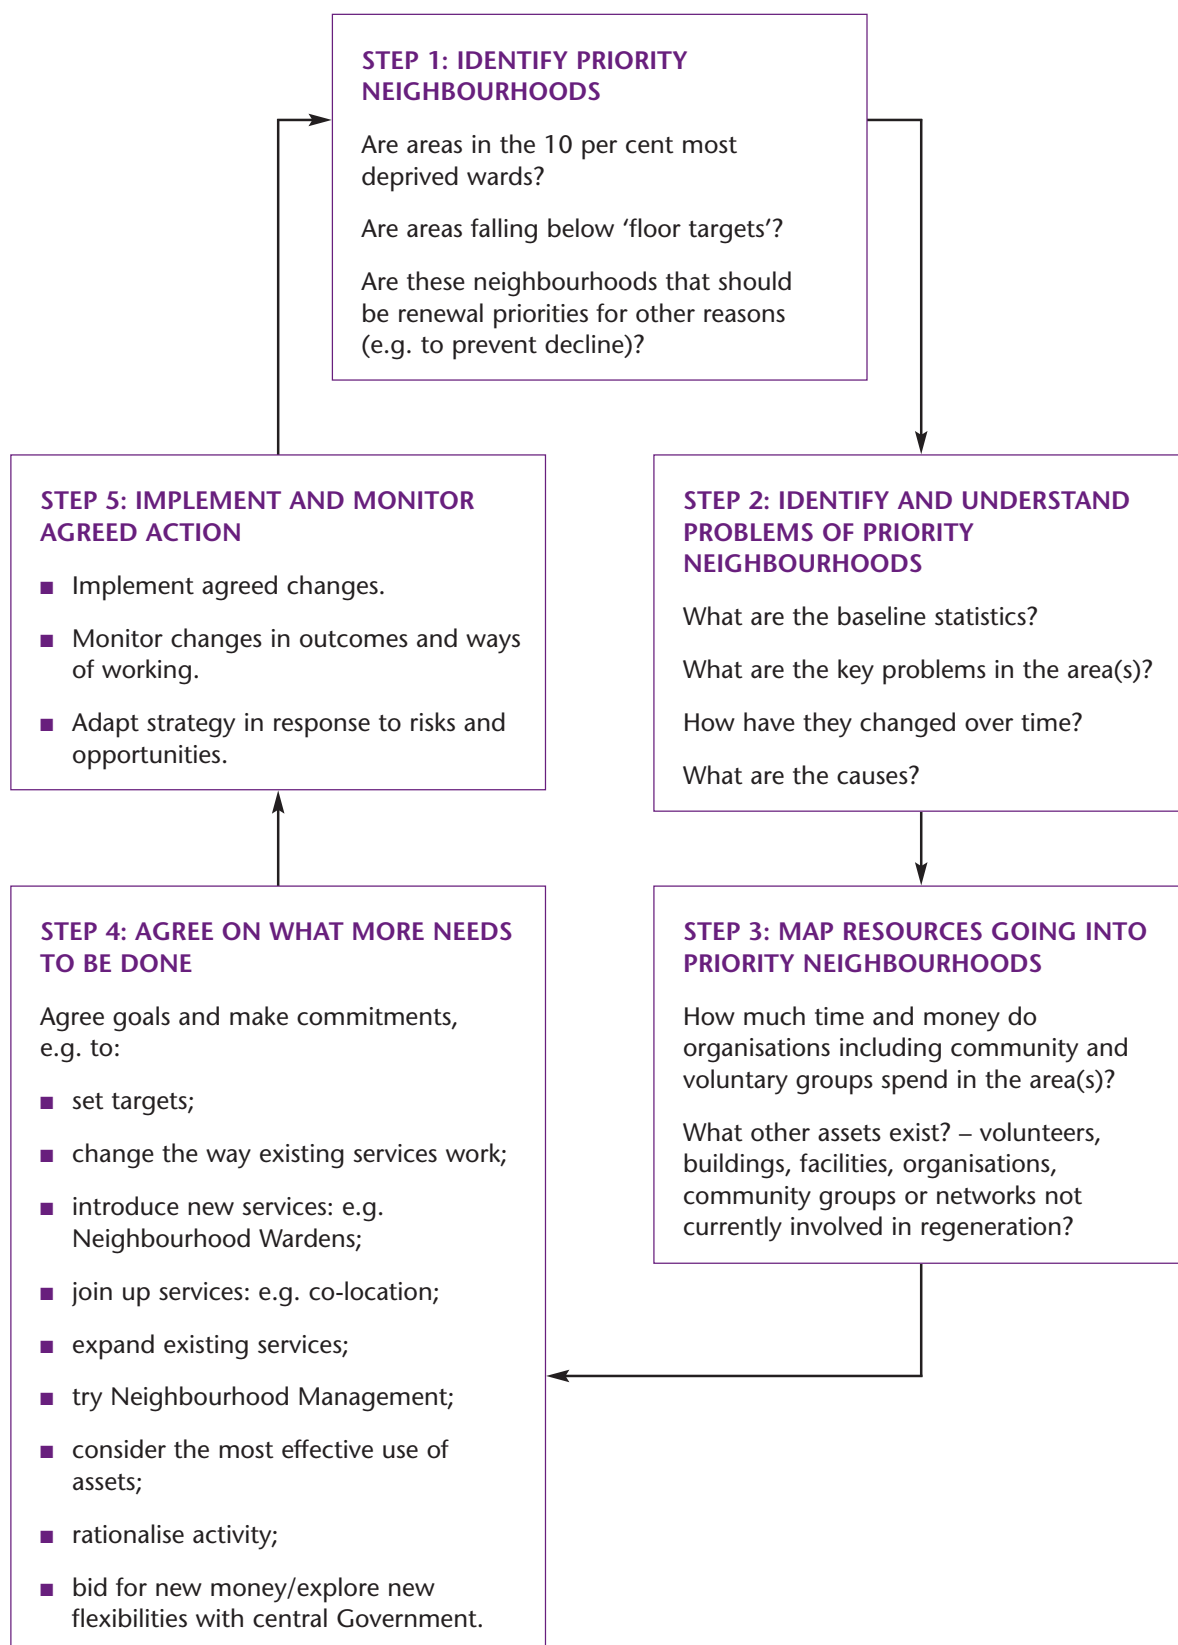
STEP 1: IDENTIFY PRIORITY NEIGHBOURHOODS

Are areas in the 10 per cent most deprived wards?

Are areas falling below ‘floor targets’?

Are these neighbourhoods that should be renewal priorities for other reasons (e.g. to prevent decline)?

STEP 2: IDENTIFY AND UNDERSTAND PROBLEMS OF PRIORITY NEIGHBOURHOODS

What are the baseline statistics?

What are the key problems in the area(s)?

How have they changed over time?

What are the causes?

STEP 3: MAP RESOURCES GOING INTO PRIORITY NEIGHBOURHOODS

How much time and money do organisations including community and voluntary groups spend in the area(s)?

What other assets exist? – volunteers, buildings, facilities, organisations, community groups or networks not currently involved in regeneration?

STEP 4: AGREE ON WHAT MORE NEEDS TO BE DONE

Agree goals and make commitments, e.g. to:

■ set targets;

■ change the way existing services work;

■ introduce new services: e.g. Neighbourhood Wardens;

■ join up services: e.g. co-location;

■ expand existing services;

■ try Neighbourhood Management;

■ consider the most effective use of assets;

■ rationalise activity;

■ bid for new money/explore new flexibilities with central Government.

STEP 5: IMPLEMENT AND MONITOR AGREED ACTION

■ Implement agreed changes.

■ Monitor changes in outcomes and ways of working.

■ Adapt strategy in response to risks and opportunities.